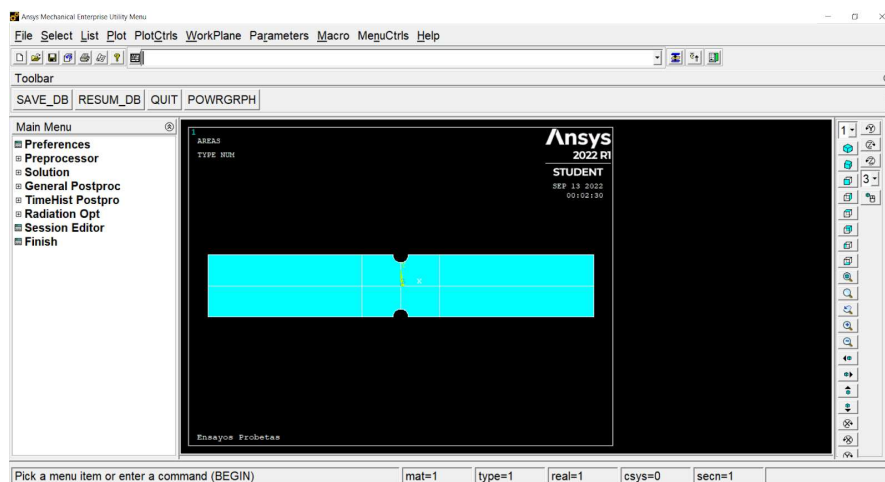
Ansys Mechanical Enterprise Utility Menu

File Select List Plot PlotCtrls WorkPlane Parameters Macro MenuCtrls Help

Toolbar

SAVE_DB RESUM_DB QUIT POWRGRPH

Main Menu

Preferences
Preprocessor
Solution
General Postproc
TimeHist Postpro
Radiation Opt
Session Editor
Finish

1
AREAS
TYPE NUM

Ansys
2022 R1
STUDENT
SEP 13 2022
00:02:30

Ensayos Probetas

1
3

Pick a menu item or enter a command (BEGIN)
mat=1
type=1
real=1
csys=0
secn=1